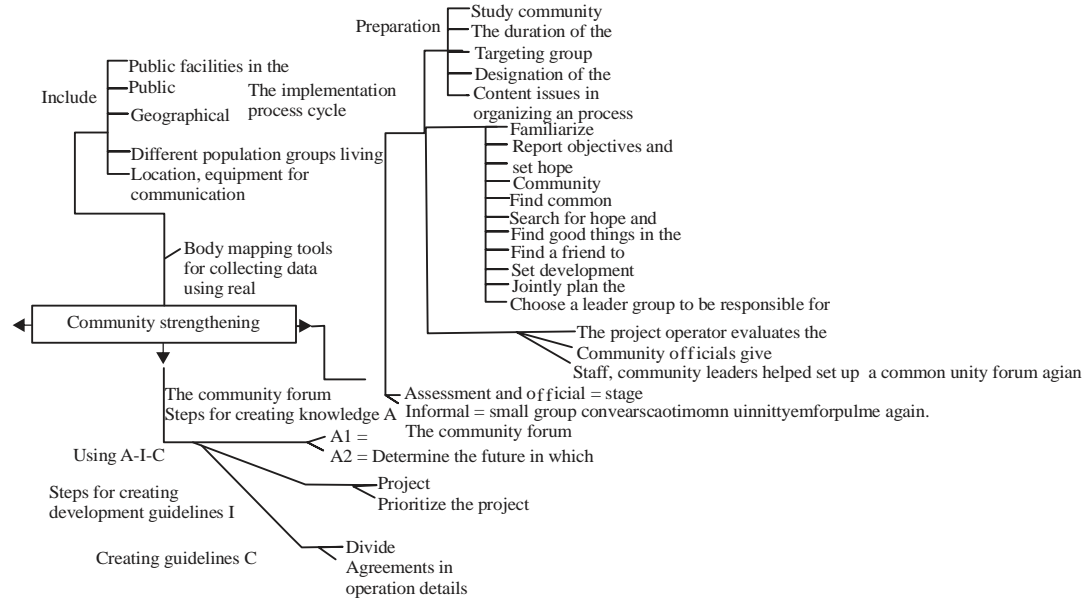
Preparation
Study community
The duration of the
Targeting group
Designation of the
Content issues in organizing an process

Include
Public facilities in the
Public
Geographical
Different population groups living
Location, equipment for communication

The implementation process cycle

Familiarize
Report objectives and set hope
Community
Find common
Search for hope and
Find good things in the
Find a friend to
Set development
Jointly plan the
Choose a leader group to be responsible for

Body mapping tools for collecting data using real

Community strengthening

The project operator evaluates the
Community officials give
Staff, community leaders helped set up a common unity forum agian

The community forum
Steps for creating knowledge A
Assessment and official = stage
Informal = small group convearscaotimomn uinnittyemforpulme again.
The community forum

Using A-I-C
A1 =
A2 = Determine the future in which

Steps for creating development guidelines I
Project
Prioritize the project

Creating guidelines C
Divide
Agreements in operation details